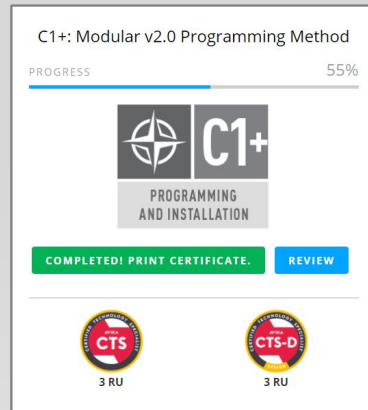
C1+: Modular v2.0 Programming Method

PROGRESS 55%

C1+

PROGRAMMING AND INSTALLATION

COMPLETED! PRINT CERTIFICATE.

REVIEW

CERTIFIED TECHNOLOGY SPECIALIST
AVIXA
CTS
3 RU

CERTIFIED TECHNOLOGY SPECIALIST
AVIXA
CTS-D
DESIGN
3 RU